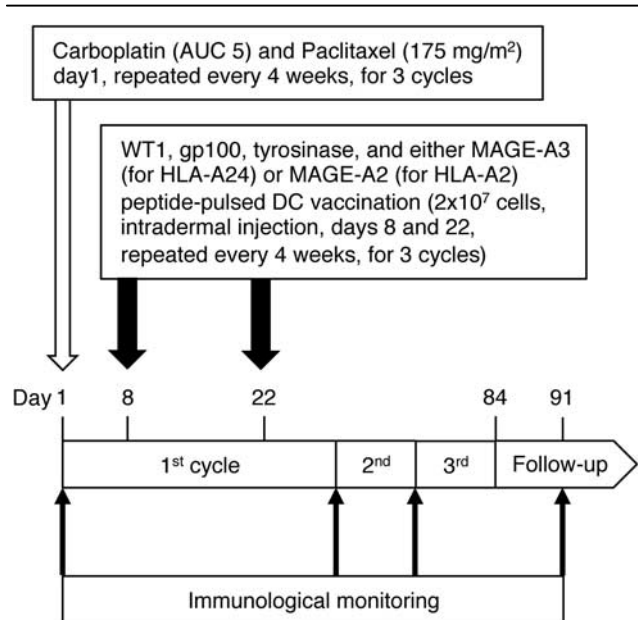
Carboplatin (AUC 5) and Paclitaxel (175 mg/m$^2$) day1, repeated every 4 weeks, for 3 cycles

WT1, gp100, tyrosinase, and either MAGE-A3 (for HLA-A24) or MAGE-A2 (for HLA-A2) peptide-pulsed DC vaccination (2x10$^7$ cells, intradermal injection, days 8 and 22, repeated every 4 weeks, for 3 cycles)

Day 1 8 22 84 91

1$^{st}$ cycle 2$^{nd}$ 3$^{rd}$ Follow-up

Immunological monitoring